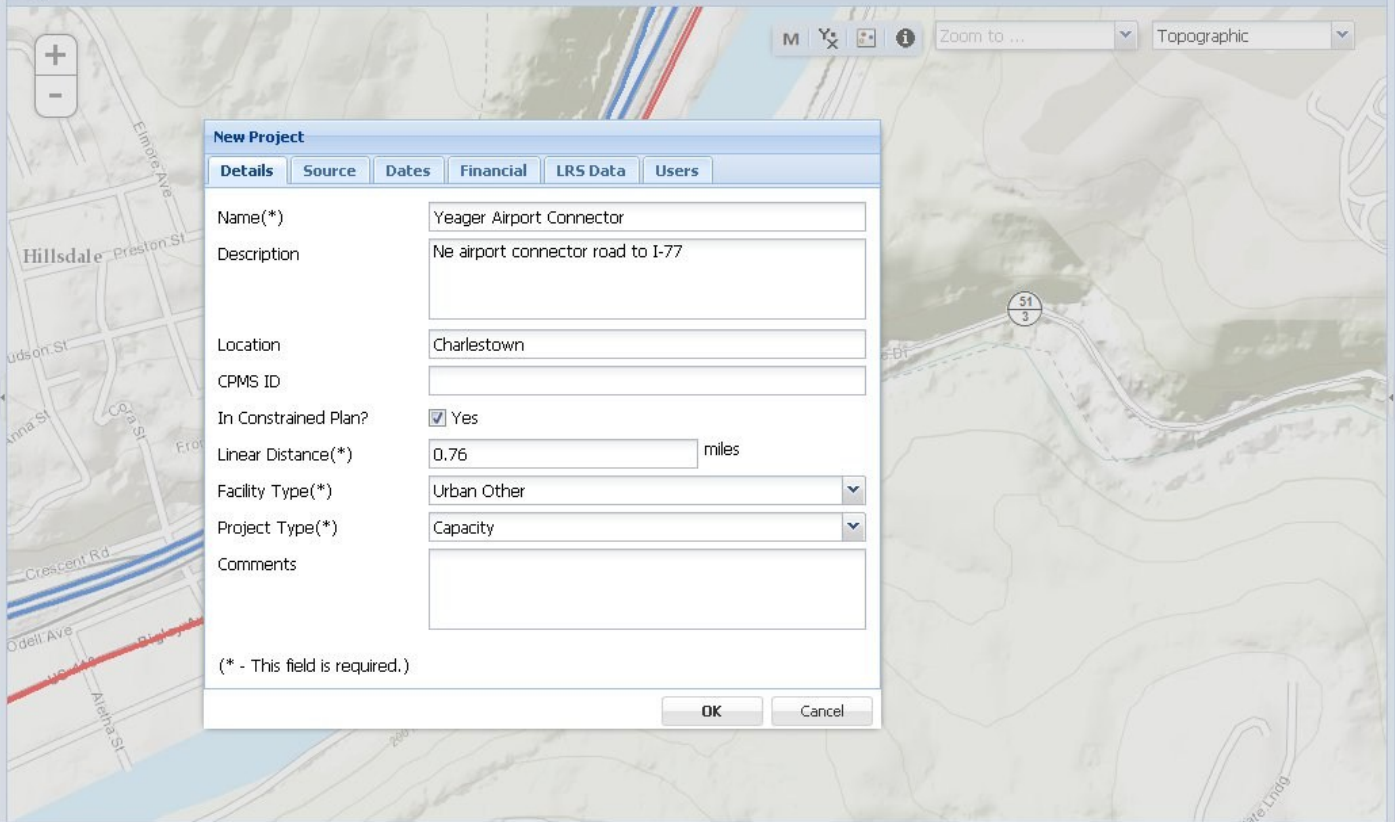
+
−
M
Zoom to ...
Topographic

Elmore Ave
Hillsdale Preston St
udson St
Cora St
Anna St
Fro
Crescent Rd
Odell Ave
Bigley
US 119
Aletha St
51
3

New Project
Details | Source | Dates | Financial | LRS Data | Users

Name(*) Yeager Airport Connector
Description Ne airport connector road to I-77
Location Charlestown
CPMS ID
In Constrained Plan? Yes
Linear Distance(*) 0.76 miles
Facility Type(*) Urban Other
Project Type(*) Capacity
Comments

(* - This field is required.)

OK
Cancel